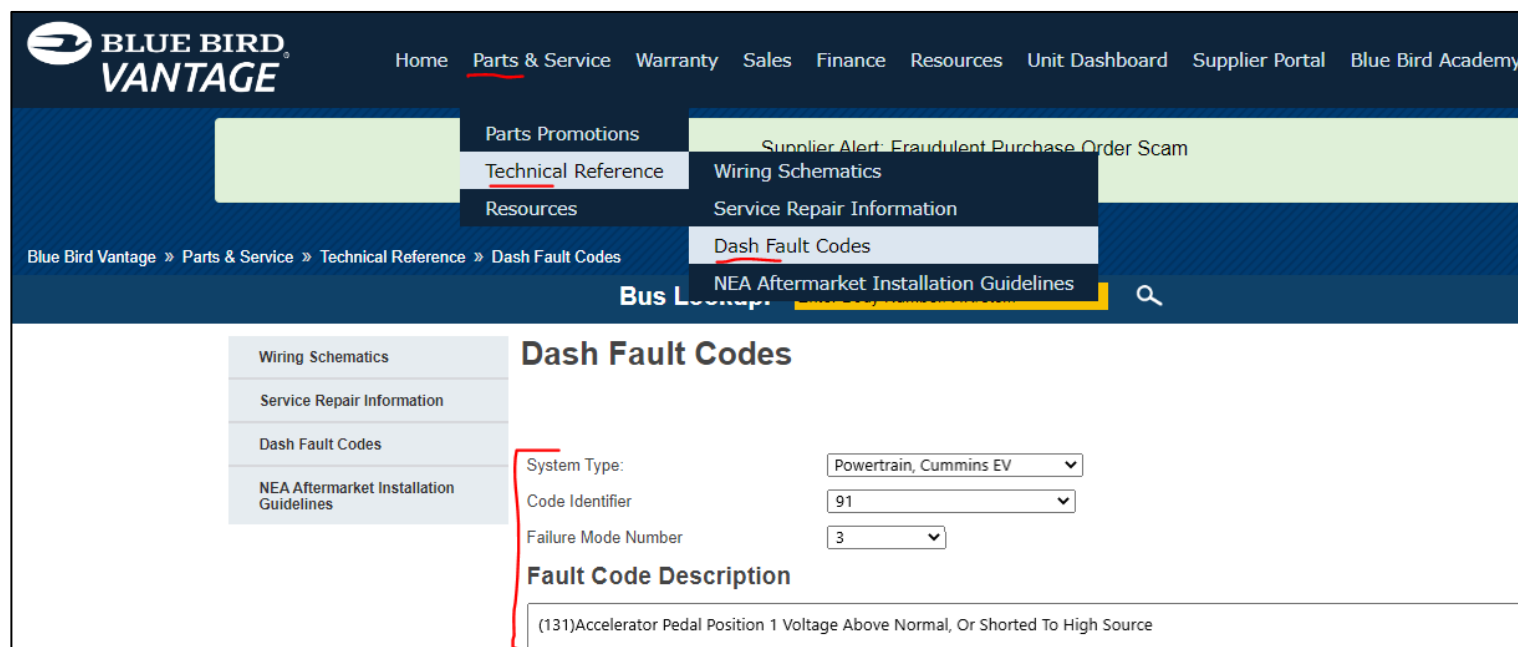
BLUE BIRD®
VANTAGE®

Home Parts & Service Warranty Sales Finance Resources Unit Dashboard Supplier Portal Blue Bird Academy

Parts Promotions
Technical Reference
Resources

Wiring Schematics
Service Repair Information
Dash Fault Codes
NEA Aftermarket Installation Guidelines

Supplier Alert: Fraudulent Purchase Order Scam

Blue Bird Vantage » Parts & Service » Technical Reference » Dash Fault Codes

Bus Lookup: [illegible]

Wiring Schematics
Service Repair Information
Dash Fault Codes
NEA Aftermarket Installation Guidelines

Dash Fault Codes

System Type: Powertrain, Cummins EV
Code Identifier 91
Failure Mode Number 3

Fault Code Description

(131)Accelerator Pedal Position 1 Voltage Above Normal, Or Shorted To High Source